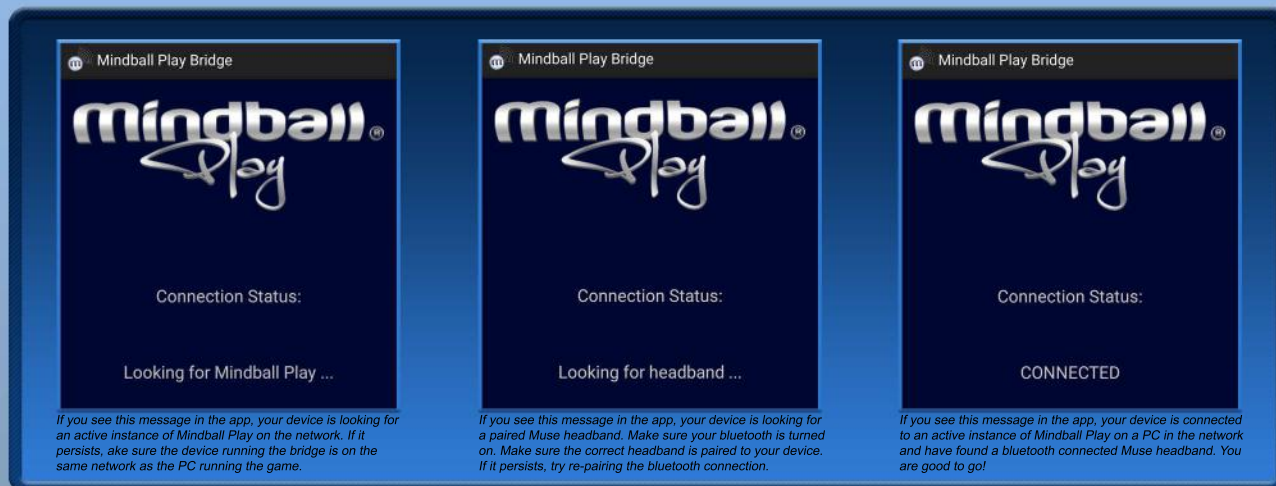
Mindball Play Bridge

Mindball® Play

Connection Status:

Looking for Mindball Play ...

If you see this message in the app, your device is looking for an active instance of Mindball Play on the network. If it persists, ake sure the device running the bridge is on the same network as the PC running the game.

Mindball Play Bridge

Mindball® Play

Connection Status:

Looking for headband ...

If you see this message in the app, your device is looking for a paired Muse headband. Make sure your bluetooth is turned on. Make sure the correct headband is paired to your device. If it persists, try re-pairing the bluetooth connection.

Mindball Play Bridge

Mindball® Play

Connection Status:

CONNECTED

If you see this message in the app, your device is connected to an active instance of Mindball Play on a PC in the network and have found a bluetooth connected Muse headband. You are good to go!